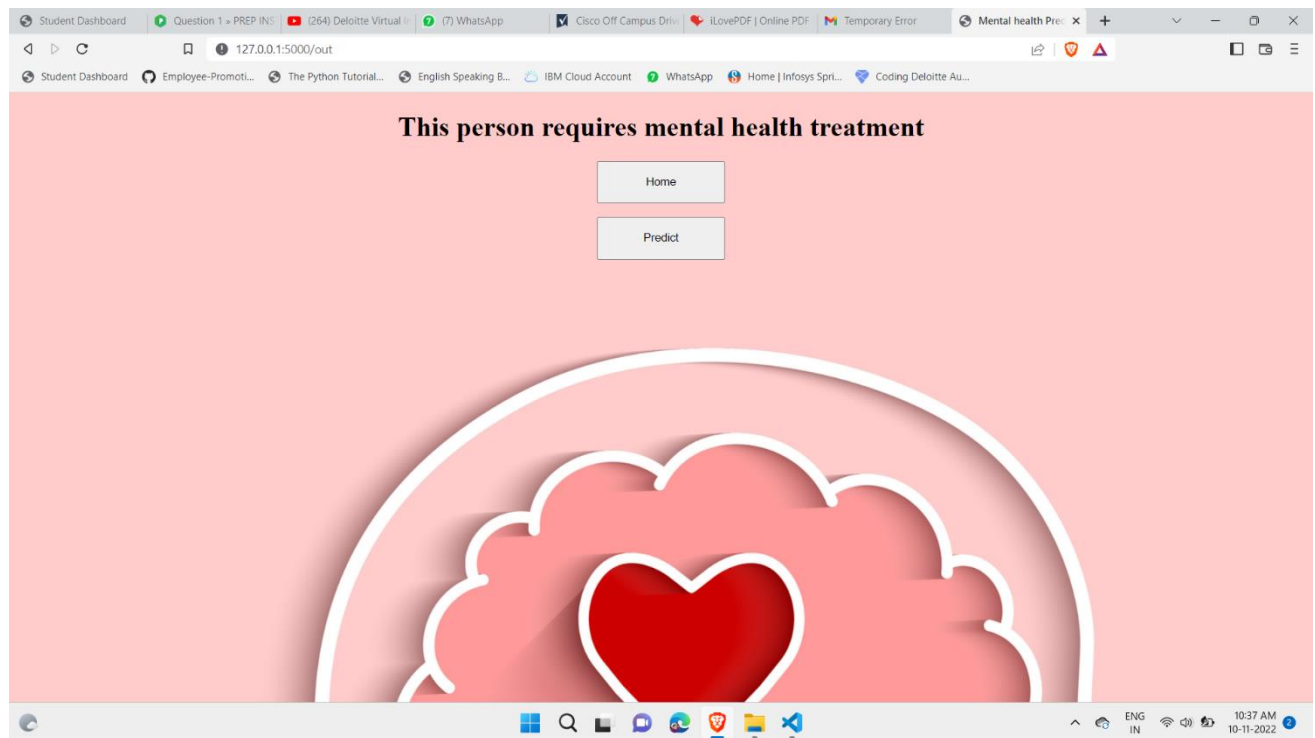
Student Dashboard | Question 1 » PREP INS | (264) Deloitte Virtual | (7) WhatsApp | Cisco Off Campus Driv | iLovePDF | Online PDF | Temporary Error | Mental health Pre

127.0.0.1:5000/out

Student Dashboard | Employee-Promoti... | The Python Tutorial... | English Speaking B... | IBM Cloud Account | WhatsApp | Home | Infosys Spri... | Coding Deloitte Au...

This person requires mental health treatment

Home

Predict

ENG IN

10:37 AM 10-11-2022

2